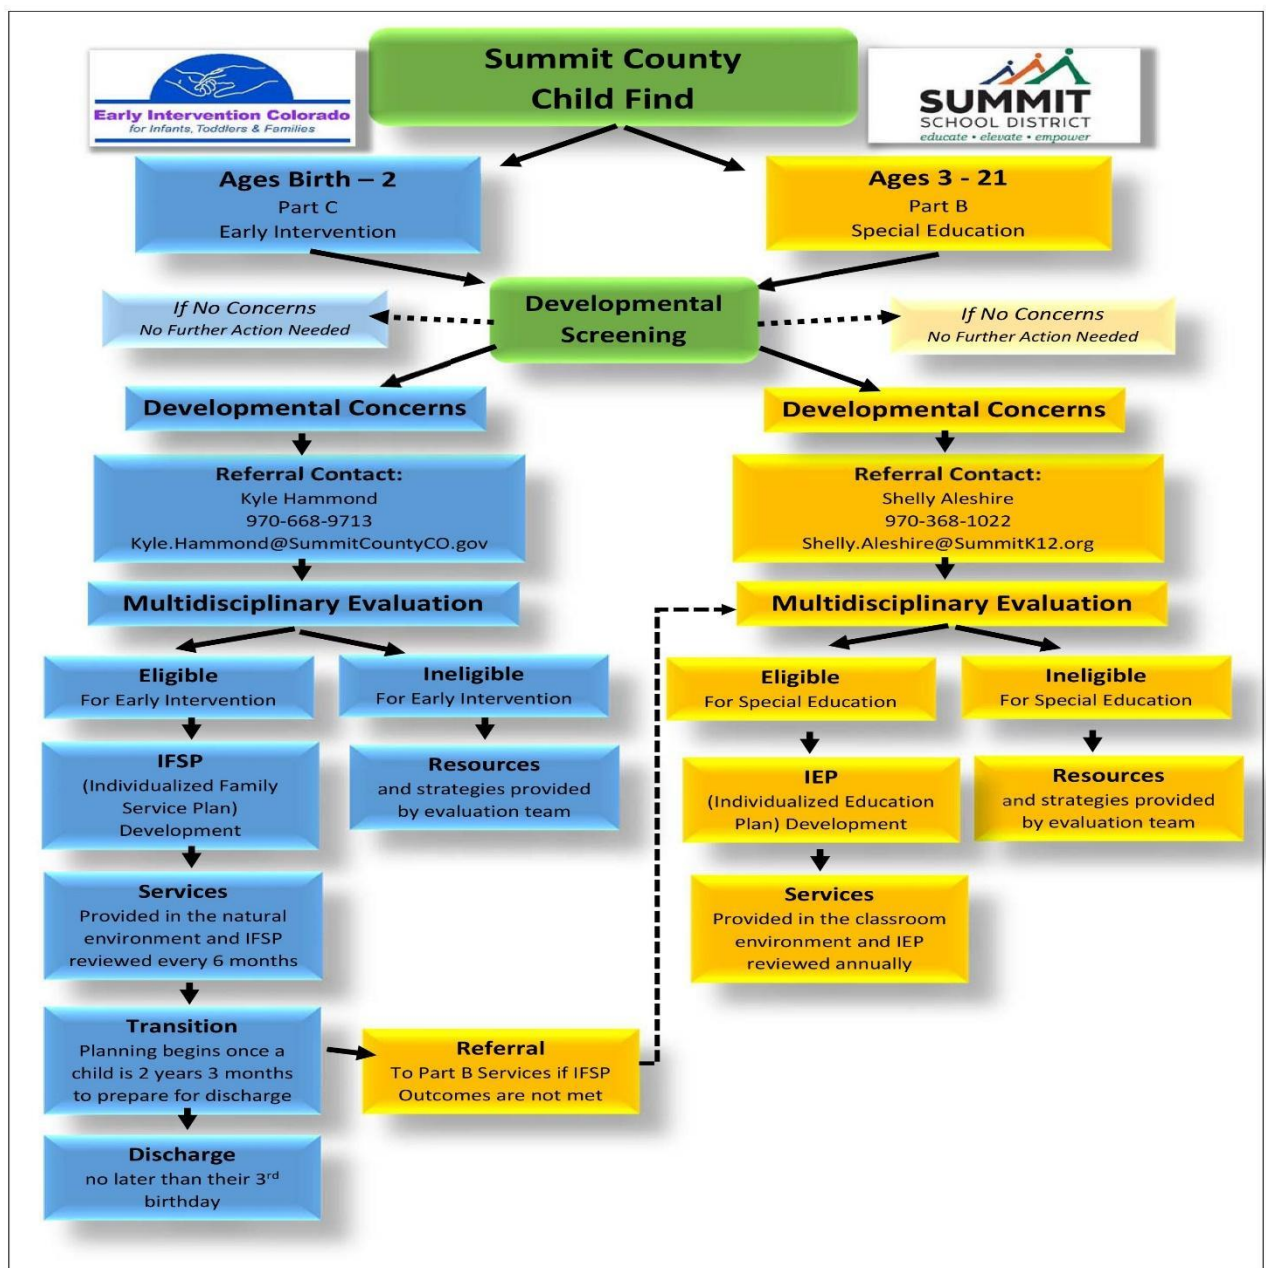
Early Intervention Colorado
for Infants, Toddlers & Families

Summit County
Child Find

SUMMIT
SCHOOL DISTRICT
educate • elevate • empower

Ages Birth – 2
Part C
Early Intervention

Ages 3 - 21
Part B
Special Education

If No Concerns
No Further Action Needed

Developmental Screening

If No Concerns
No Further Action Needed

Developmental Concerns

Developmental Concerns

Referral Contact:
Kyle Hammond
970-668-9713
Kyle.Hammond@SummitCountyCO.gov

Referral Contact:
Shelly Aleshire
970-368-1022
Shelly.Aleshire@SummitK12.org

Multidisciplinary Evaluation

Multidisciplinary Evaluation

Eligible
For Early Intervention

Ineligible
For Early Intervention

Eligible
For Special Education

Ineligible
For Special Education

IFSP
(Individualized Family Service Plan)
Development

Resources
and strategies provided by evaluation team

IEP
(Individualized Education Plan) Development

Resources
and strategies provided by evaluation team

Services
Provided in the natural environment and IFSP reviewed every 6 months

Services
Provided in the classroom environment and IEP reviewed annually

Transition
Planning begins once a child is 2 years 3 months to prepare for discharge

Referral
To Part B Services if IFSP Outcomes are not met

Discharge
no later than their 3$^{rd}$ birthday